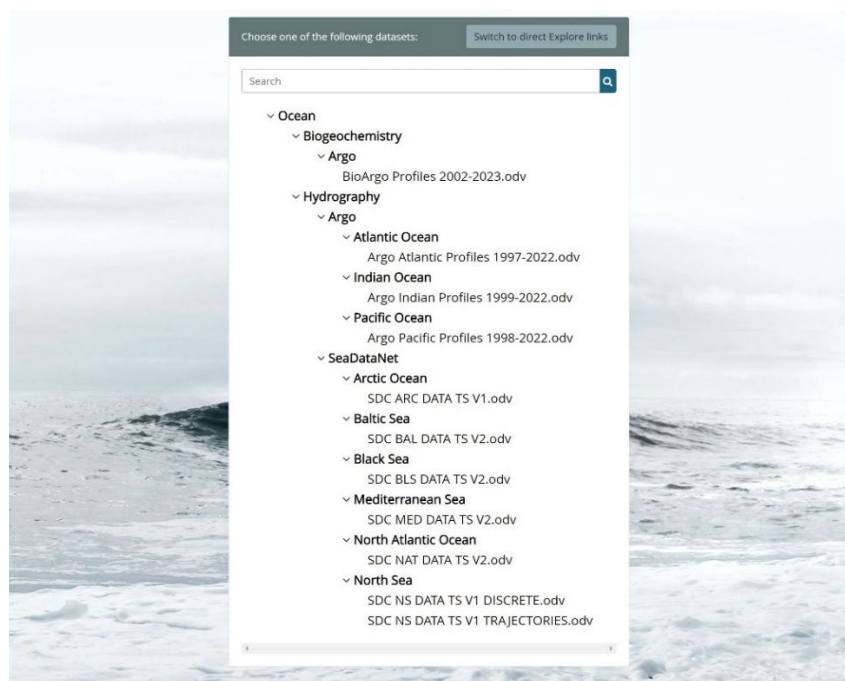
Choose one of the following datasets:

Switch to direct Explore links

Search

Ocean
Biogeochemistry
Argo
BioArgo Profiles 2002-2023.odv
Hydrography
Argo
Atlantic Ocean
Argo Atlantic Profiles 1997-2022.odv
Indian Ocean
Argo Indian Profiles 1999-2022.odv
Pacific Ocean
Argo Pacific Profiles 1998-2022.odv
SeaDataNet
Arctic Ocean
SDC ARC DATA TS V1.odv
Baltic Sea
SDC BAL DATA TS V2.odv
Black Sea
SDC BLS DATA TS V2.odv
Mediterranean Sea
SDC MED DATA TS V2.odv
North Atlantic Ocean
SDC NAT DATA TS V2.odv
North Sea
SDC NS DATA TS V1 DISCRETE.odv
SDC NS DATA TS V1 TRAJECTORIES.odv